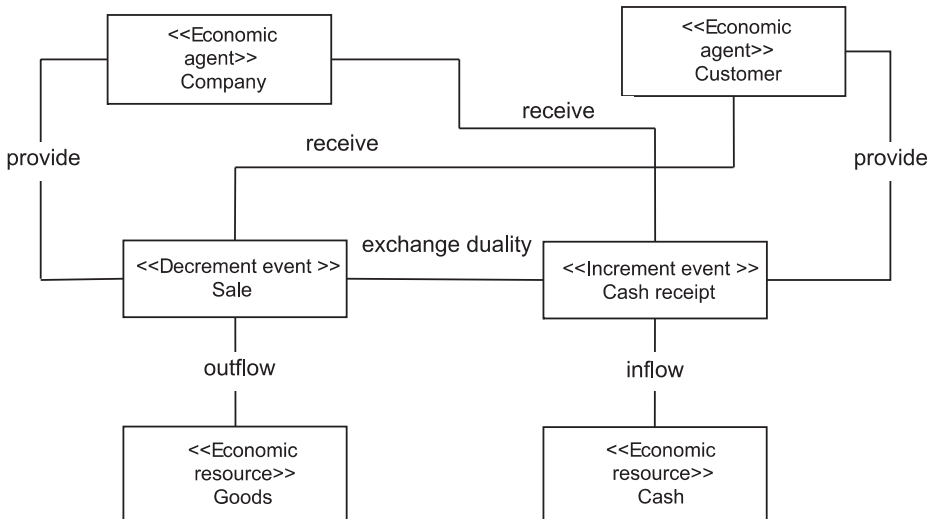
<<Economic agent>> Company

<<Economic agent>> Customer

receive

receive

provide

provide

exchange duality

<<Decrement event >> Sale

<<Increment event >> Cash receipt

outflow

inflow

<<Economic resource>> Goods

<<Economic resource>> Cash